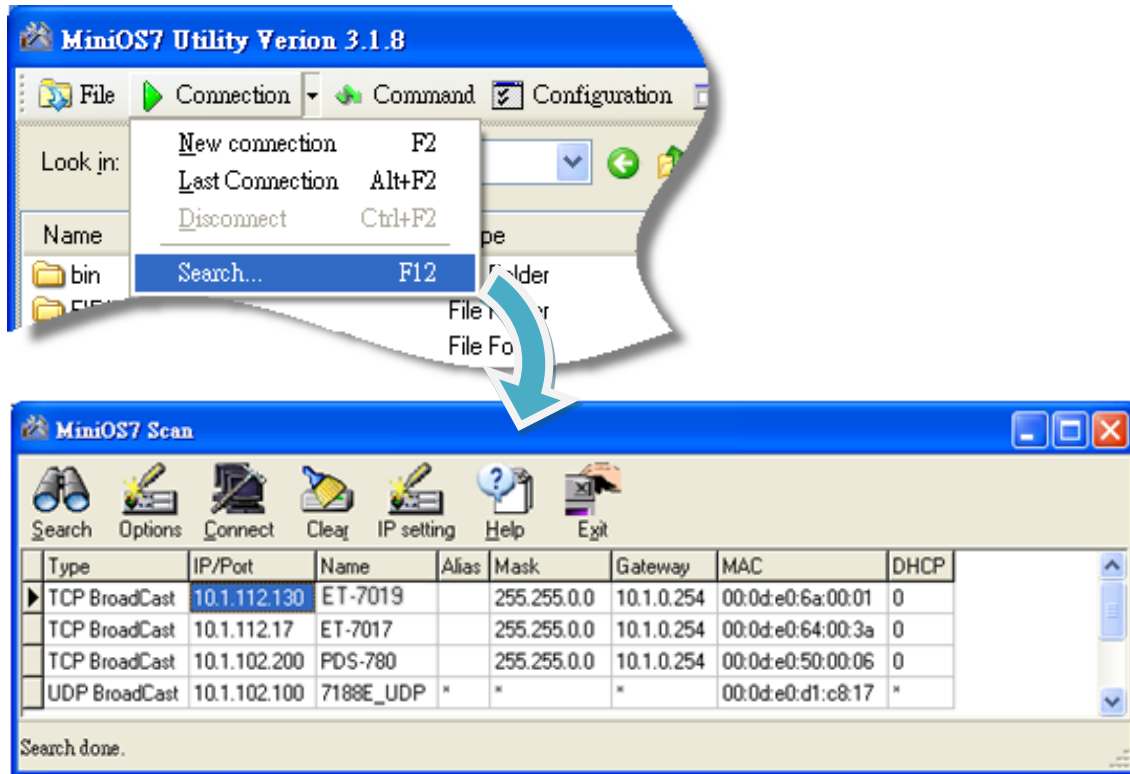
MiniOS7 Utility Verion 3.1.8

File Connection Command Configuration

Look in:

New connection F2
Last Connection Alt+F2
Disconnect Ctrl+F2
Search... F12

Name
bin
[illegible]

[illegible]pe
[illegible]lder
File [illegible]er
File Fo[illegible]

MiniOS7 Scan

Search Options Connect Clear IP setting Help Exit

| Type | IP/Port | Name | Alias | Mask | Gateway | MAC | DHCP |
|---|---|---|---|---|---|---|---|
| TCP BroadCast | 10.1.112.130 | ET-7019 | | 255.255.0.0 | 10.1.0.254 | 00:0d:e0:6a:00:01 | 0 |
| TCP BroadCast | 10.1.112.17 | ET-7017 | | 255.255.0.0 | 10.1.0.254 | 00:0d:e0:64:00:3a | 0 |
| TCP BroadCast | 10.1.102.200 | PDS-780 | | 255.255.0.0 | 10.1.0.254 | 00:0d:e0:50:00:06 | 0 |
| UDP BroadCast | 10.1.102.100 | 7188E_UDP | * | * | * | 00:0d:e0:d1:c8:17 | * |

Search done.